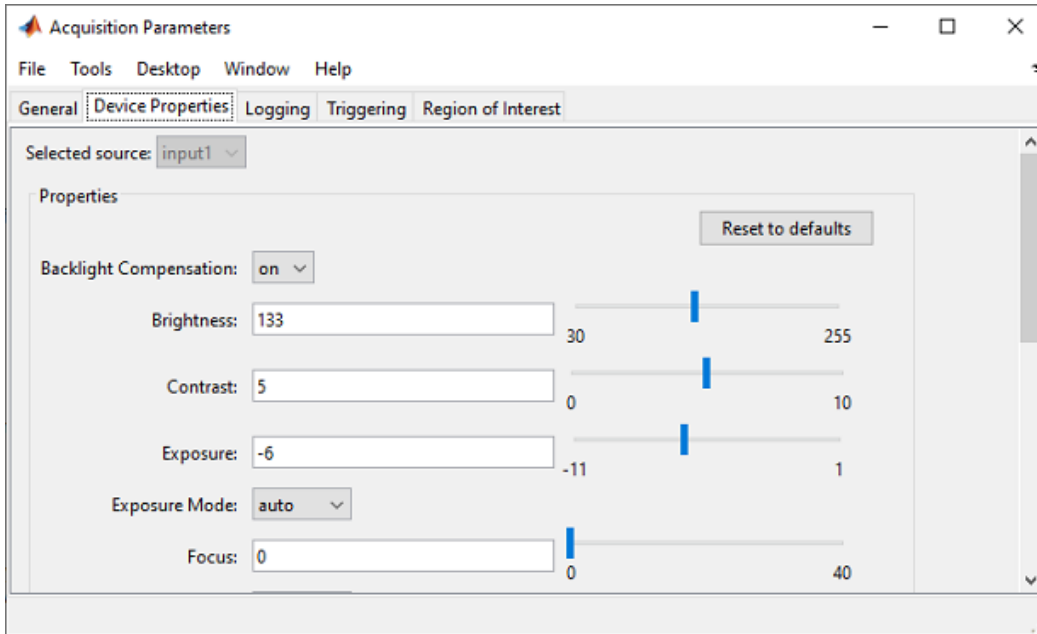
Acquisition Parameters

File Tools Desktop Window Help

General Device Properties Logging Triggering Region of Interest

Selected source: input1

Properties

Reset to defaults

Backlight Compensation: on

Brightness: 133

30 255

Contrast: 5

0 10

Exposure: -6

-11 1

Exposure Mode: auto

Focus: 0

0 40